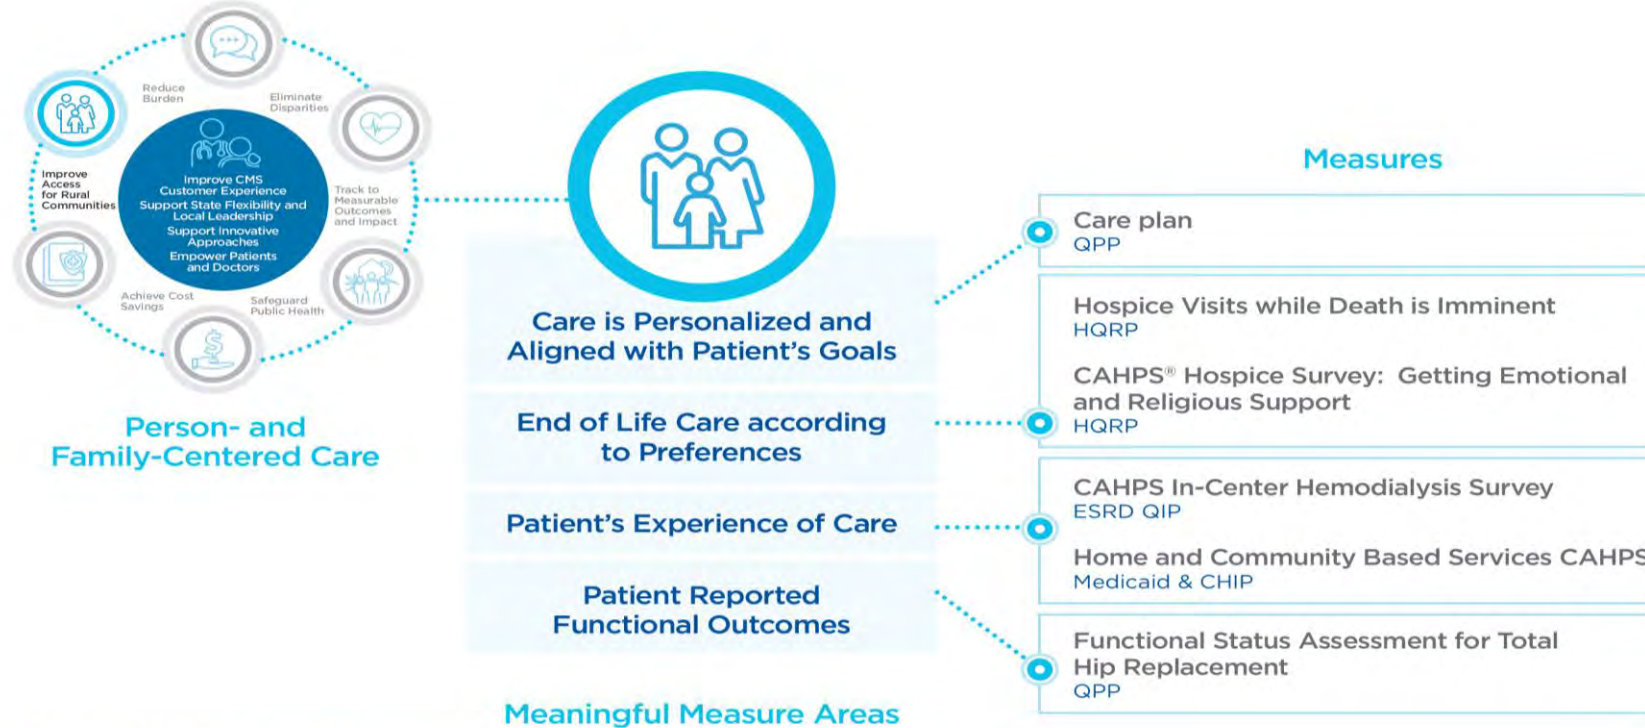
Reduce Burden

Eliminate Disparities

Track to Measurable Outcomes and Impact

Safeguard Public Health

Achieve Cost Savings

Improve Access for Rural Communities

Improve CMS Customer Experience
Support State Flexibility and Local Leadership
Support Innovative Approaches
Empower Patients and Doctors

Person- and Family-Centered Care

Care is Personalized and Aligned with Patient's Goals

End of Life Care according to Preferences

Patient's Experience of Care

Patient Reported Functional Outcomes

Meaningful Measure Areas

Measures

Care plan
QPP

Hospice Visits while Death is Imminent
HQRP

CAHPS® Hospice Survey: Getting Emotional and Religious Support
HQRP

CAHPS In-Center Hemodialysis Survey
ESRD QIP

Home and Community Based Services CAHPS
Medicaid & CHIP

Functional Status Assessment for Total Hip Replacement
QPP